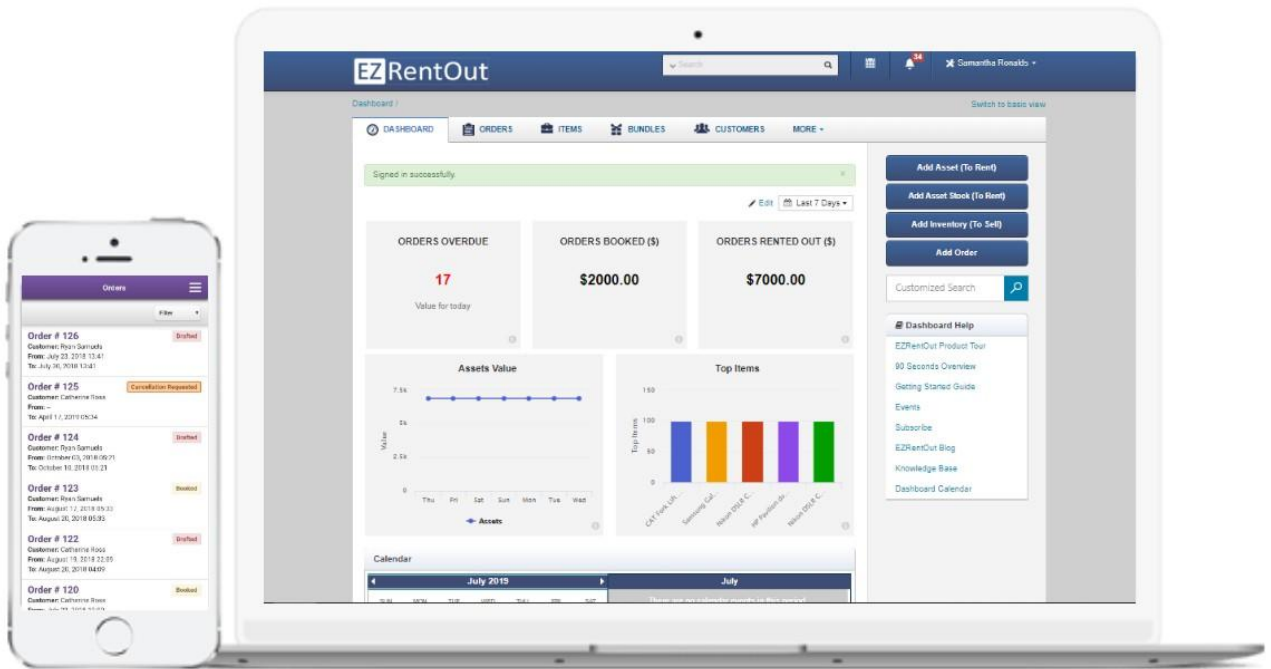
Orders

Filter

Order # 126
Drafted
Customer: Ryan Samuels
From: July 23, 2018 13:41
To: July 30, 2018 13:41

Order # 125
Cancellation Requested
Customer: Catherine Ross
From: --
To: April 17, 2019 05:34

Order # 124
Drafted
Customer: Ryan Samuels
From: October 03, 2018 09:21
To: October 10, 2018 09:21

Order # 123
Booked
Customer: Ryan Samuels
From: August 17, 2018 05:33
To: August 20, 2018 05:33

Order # 122
Drafted
Customer: Catherine Ross
From: August 19, 2018 22:05
To: August 26, 2018 04:09

Order # 120
Booked
Customer: Catherine Ross
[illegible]

EZ RentOut

Search

34

Samantha Ronalds

Dashboard /

Switch to basic view

DASHBOARD
ORDERS
ITEMS
BUNDLES
CUSTOMERS
MORE

Signed in successfully.

Edit
Last 7 Days

ORDERS OVERDUE
17
Value for today

ORDERS BOOKED ($)
$2000.00

ORDERS RENTED OUT ($)
$7000.00

Assets Value
7.5k
5k
2.5k
0
Value
Thu Fri Sat Sun Mon Tue Wed
Assets

Top Items
150
100
50
0
Top Items
CAT Fork Lift...
Samsung Gal...
Nikon DSLR C...
HP Pavilion dv...
Nikon DSLR C...

Calendar

July 2019
July
SUN MON TUE WED THU FRI SAT
There are no calendar events in this period

Add Asset (To Rent)
Add Asset Stock (To Rent)
Add Inventory (To Sell)
Add Order

Customized Search

Dashboard Help
EZRentOut Product Tour
90 Seconds Overview
Getting Started Guide
Events
Subscribe
EZRentOut Blog
Knowledge Base
Dashboard Calendar